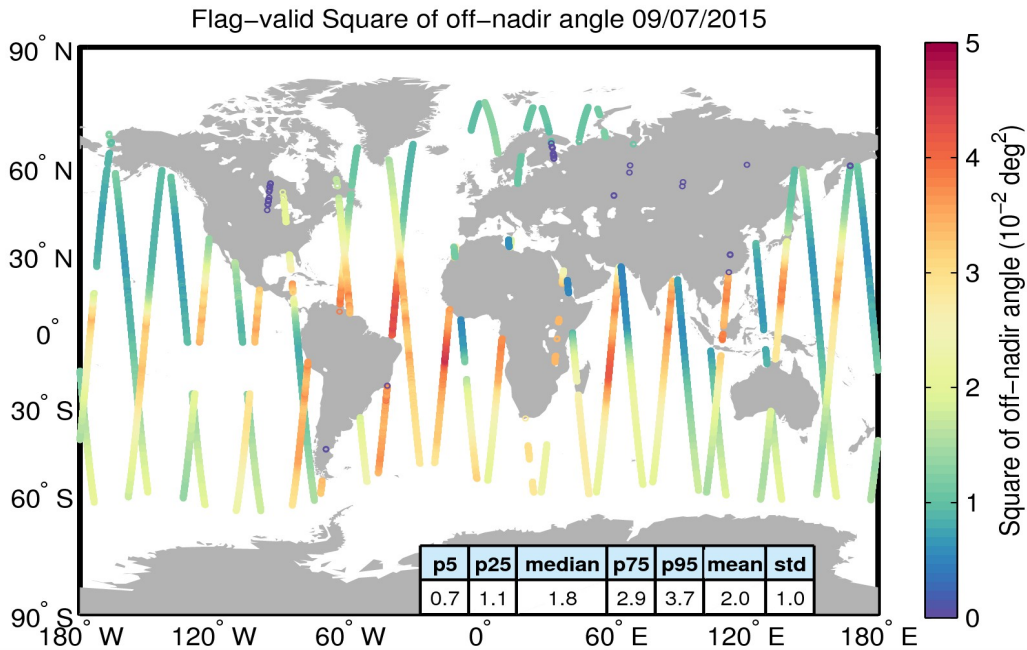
Flag−valid Square of off−nadir angle 09/07/2015

90° N
60° N
30° N
0°
30° S
60° S
90° S

180° W  120° W  60° W  0°  60° E  120° E  180° E

| p5 | p25 | median | p75 | p95 | mean | std |
|---|---|---|---|---|---|---|
| 0.7 | 1.1 | 1.8 | 2.9 | 3.7 | 2.0 | 1.0 |

5
4
3
2
1
0

Square of off−nadir angle ($10^{-2}$ $deg^2$)